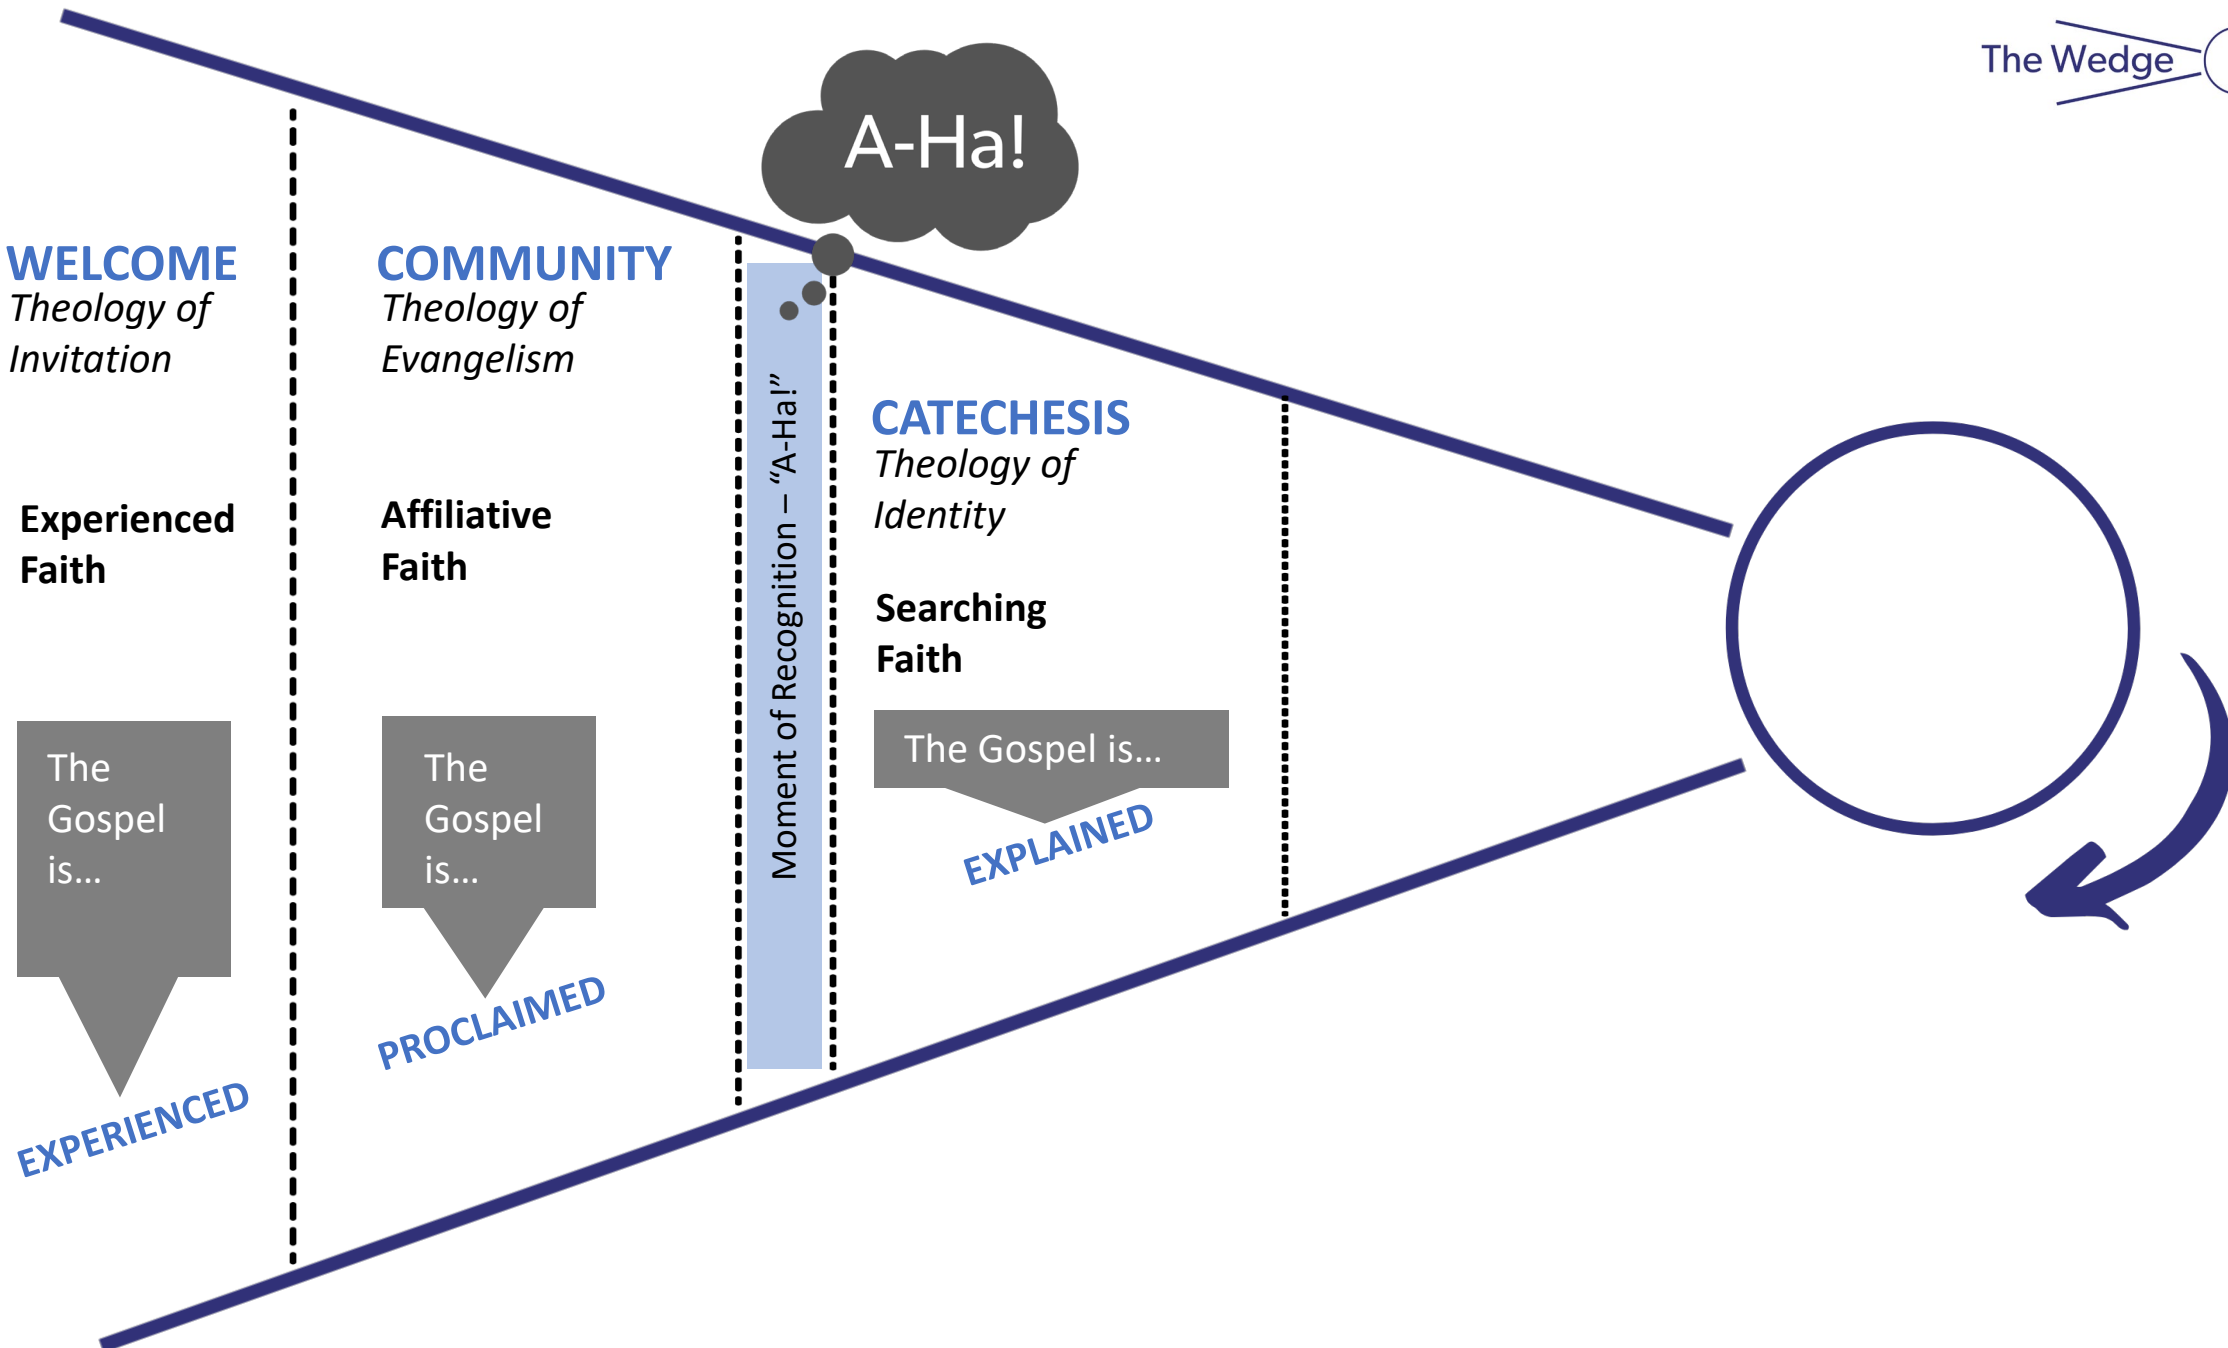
The Wedge

A-Ha!

WELCOME
Theology of Invitation

Experienced Faith

The Gospel is…

EXPERIENCED

COMMUNITY
Theology of Evangelism

Affiliative Faith

The Gospel is…

PROCLAIMED

Moment of Recognition – "A-Ha!"

CATECHESIS
Theology of Identity

Searching Faith

The Gospel is…

EXPLAINED